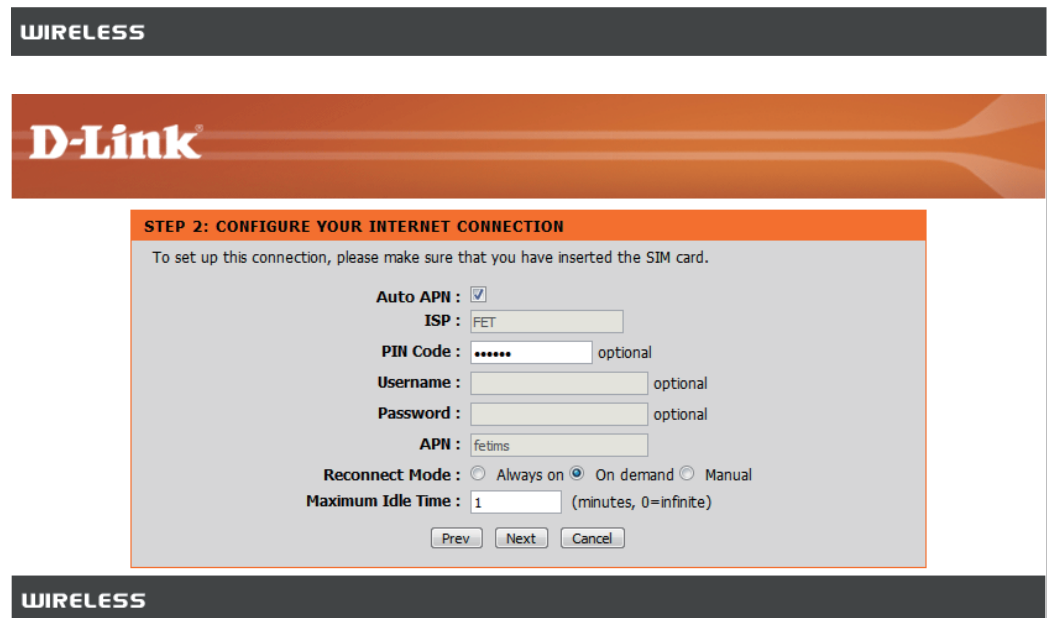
WIRELESS

D-Link

STEP 2: CONFIGURE YOUR INTERNET CONNECTION

To set up this connection, please make sure that you have inserted the SIM card.

Auto APN :
ISP : FET
PIN Code : •••••• optional
Username : optional
Password : optional
APN : fetims
Reconnect Mode : Always on On demand Manual
Maximum Idle Time : 1 (minutes, 0=infinite)

Prev Next Cancel

WIRELESS